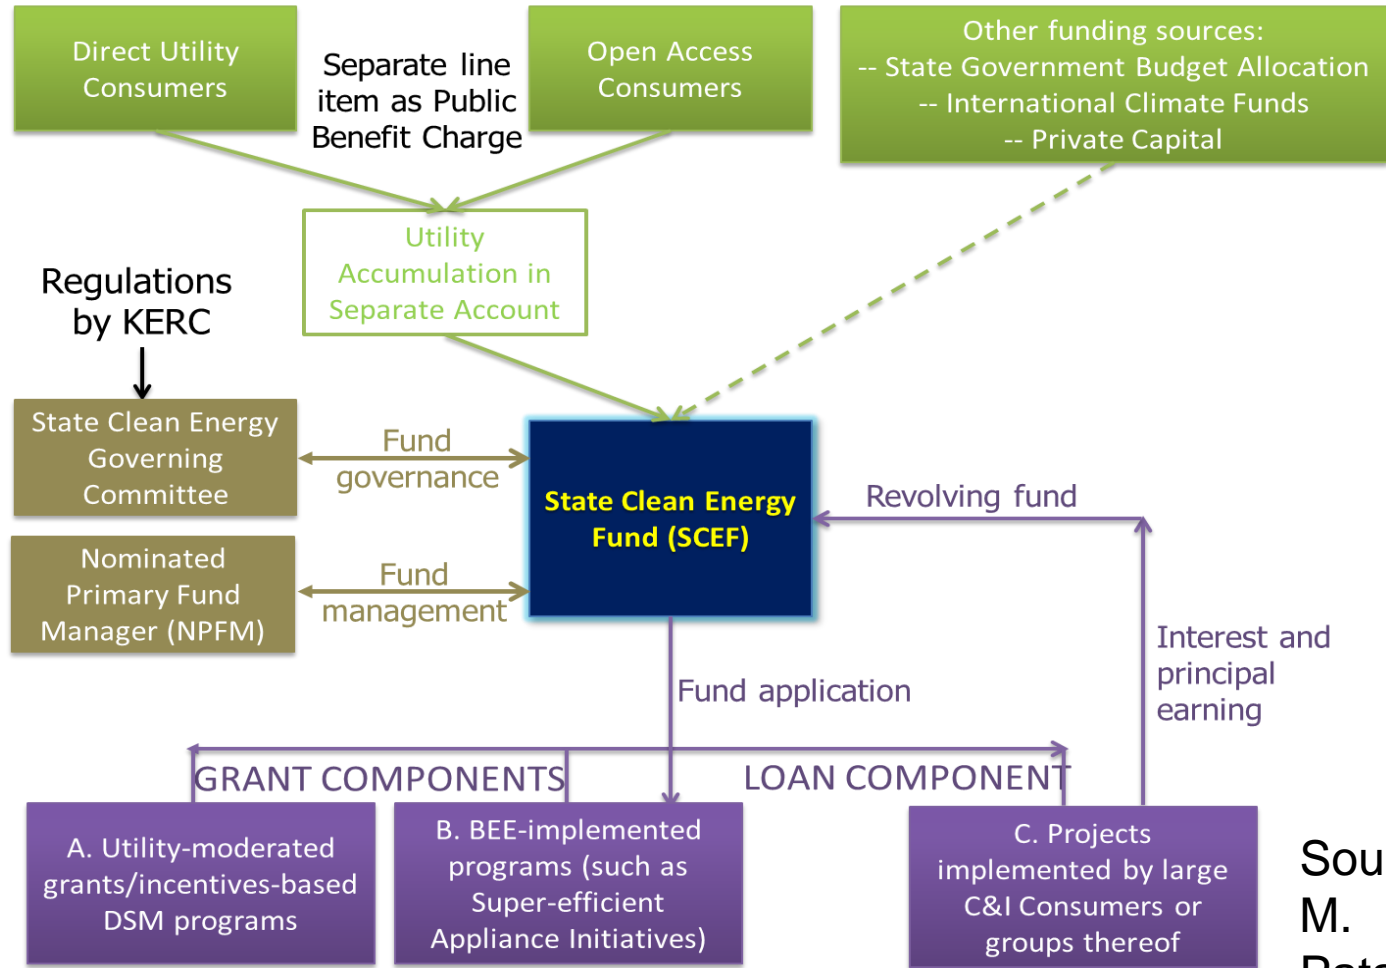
Direct Utility Consumers

Separate line item as Public Benefit Charge

Open Access Consumers

Other funding sources:
-- State Government Budget Allocation
-- International Climate Funds
-- Private Capital

Utility Accumulation in Separate Account

Regulations by KERC

State Clean Energy Governing Committee

Fund governance

State Clean Energy Fund (SCEF)

Revolving fund

Nominated Primary Fund Manager (NPFM)

Fund management

Interest and principal earning

Fund application

GRANT COMPONENTS

LOAN COMPONENT

A. Utility-moderated grants/incentives-based DSM programs

B. BEE-implemented programs (such as Super-efficient Appliance Initiatives)

C. Projects implemented by large C&I Consumers or groups thereof

Sou
M.
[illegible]